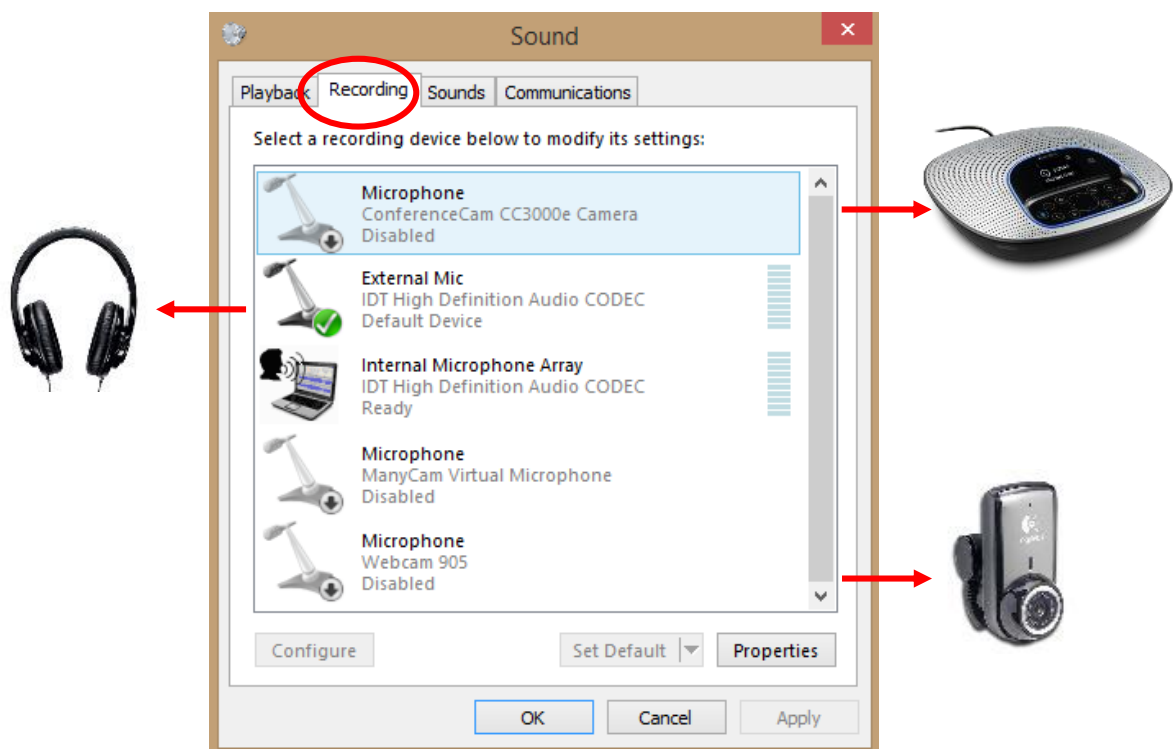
Sound

Playback | Recording | Sounds | Communications

Select a recording device below to modify its settings:

Microphone
ConferenceCam CC3000e Camera
Disabled

External Mic
IDT High Definition Audio CODEC
Default Device

Internal Microphone Array
IDT High Definition Audio CODEC
Ready

Microphone
ManyCam Virtual Microphone
Disabled

Microphone
Webcam 905
Disabled

Configure | Set Default | Properties

OK | Cancel | Apply